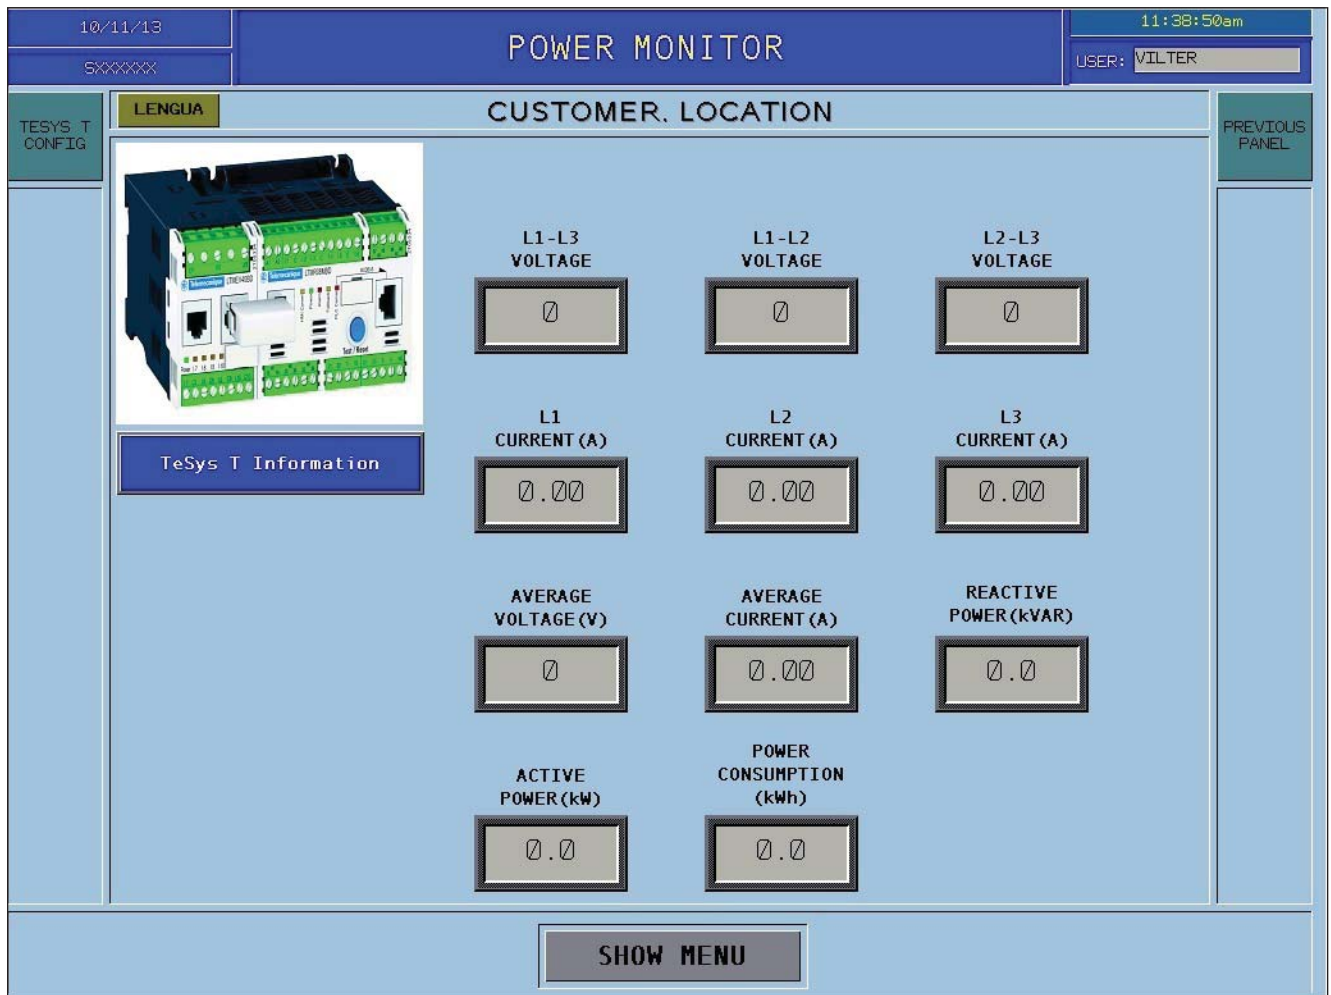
10/11/13

SXXXXXX

POWER MONITOR

11:38:50am

USER: VILTER

TESYS T CONFIG

LENGUA

CUSTOMER. LOCATION

PREVIOUS PANEL

TeSys T Information

L1-L3 VOLTAGE

0

L1-L2 VOLTAGE

0

L2-L3 VOLTAGE

0

L1 CURRENT (A)

0.00

L2 CURRENT (A)

0.00

L3 CURRENT (A)

0.00

AVERAGE VOLTAGE (V)

0

AVERAGE CURRENT (A)

0.00

REACTIVE POWER (kVAR)

0.0

ACTIVE POWER (kW)

0.0

POWER CONSUMPTION (kWh)

0.0

SHOW MENU